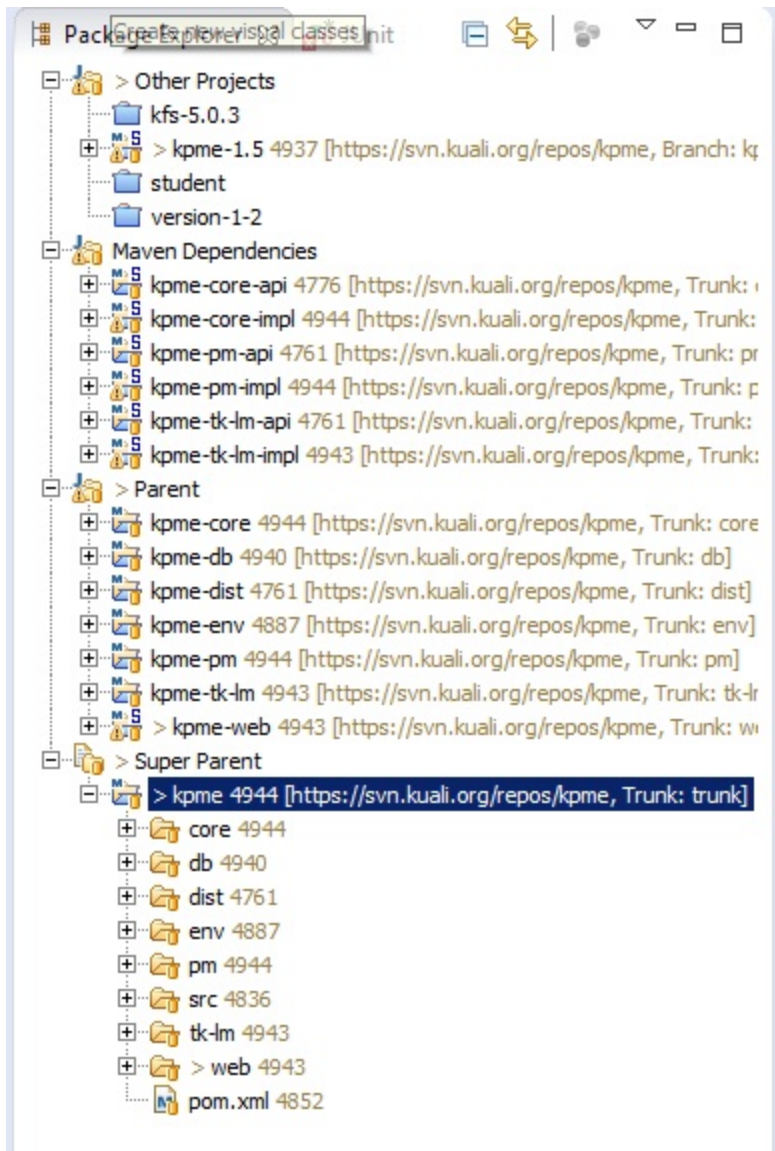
Package Explorer Create new visual classes JUnit

> Other Projects
kfs-5.0.3
> kpme-1.5 4937 [https://svn.kuali.org/repos/kpme, Branch: k
student
version-1-2
Maven Dependencies
kpme-core-api 4776 [https://svn.kuali.org/repos/kpme, Trunk:
kpme-core-impl 4944 [https://svn.kuali.org/repos/kpme, Trunk:
kpme-pm-api 4761 [https://svn.kuali.org/repos/kpme, Trunk: pr
kpme-pm-impl 4944 [https://svn.kuali.org/repos/kpme, Trunk: p
kpme-tk-lm-api 4761 [https://svn.kuali.org/repos/kpme, Trunk:
kpme-tk-lm-impl 4943 [https://svn.kuali.org/repos/kpme, Trunk:
> Parent
kpme-core 4944 [https://svn.kuali.org/repos/kpme, Trunk: core
kpme-db 4940 [https://svn.kuali.org/repos/kpme, Trunk: db]
kpme-dist 4761 [https://svn.kuali.org/repos/kpme, Trunk: dist]
kpme-env 4887 [https://svn.kuali.org/repos/kpme, Trunk: env]
kpme-pm 4944 [https://svn.kuali.org/repos/kpme, Trunk: pm]
kpme-tk-lm 4943 [https://svn.kuali.org/repos/kpme, Trunk: tk-l
> kpme-web 4943 [https://svn.kuali.org/repos/kpme, Trunk: w
> Super Parent
> kpme 4944 [https://svn.kuali.org/repos/kpme, Trunk: trunk]
core 4944
db 4940
dist 4761
env 4887
pm 4944
src 4836
tk-lm 4943
> web 4943
pom.xml 4852